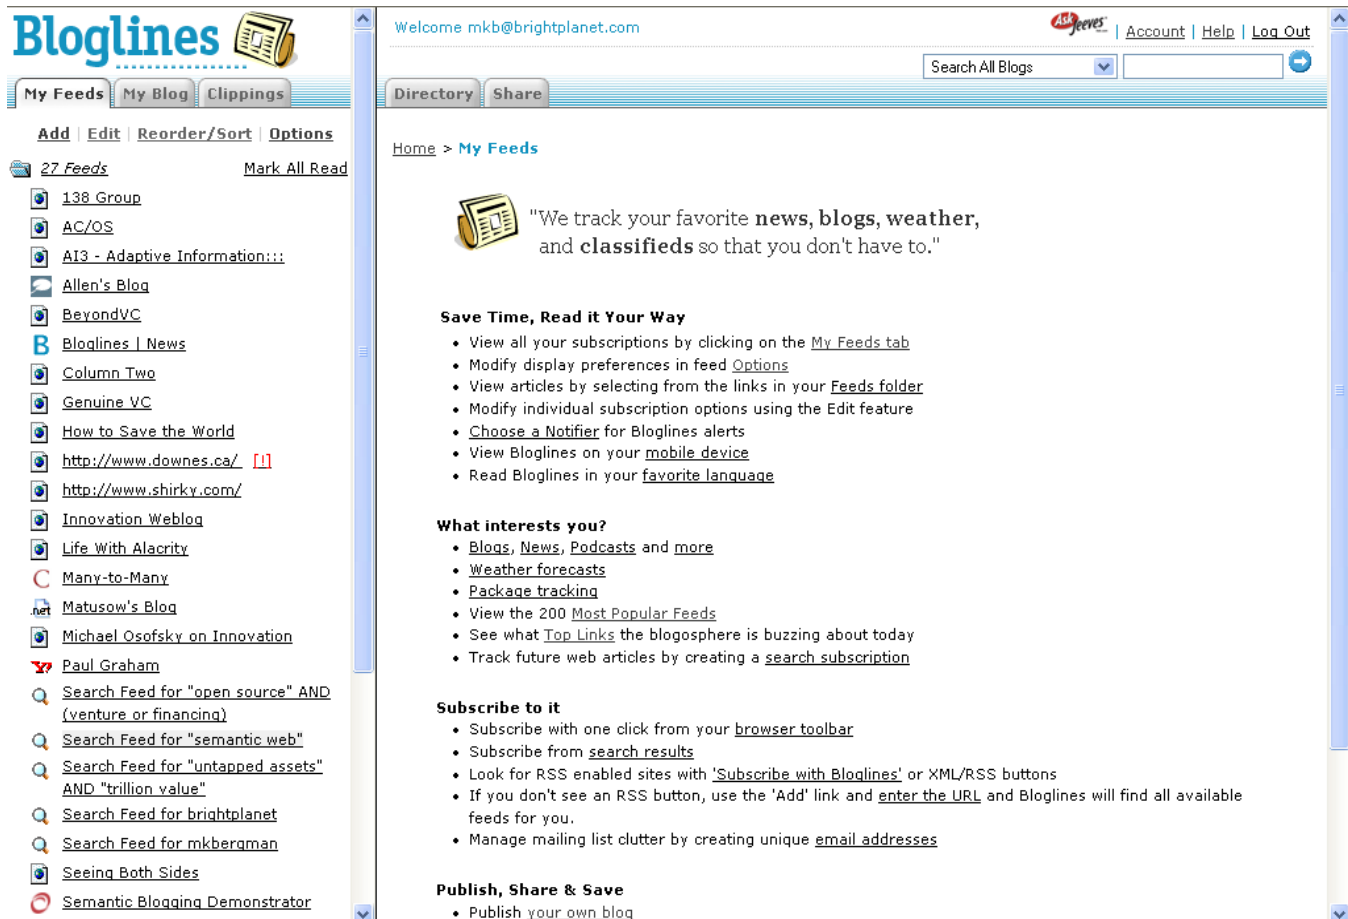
Bloglines

My Feeds | My Blog | Clippings

Add | Edit | Reorder/Sort | Options

27 Feeds Mark All Read

138 Group
AC/OS
AI3 - Adaptive Information:::
Allen's Blog
BeyondVC
Bloglines | News
Column Two
Genuine VC
How to Save the World
http://www.downes.ca/ [!]
http://www.shirky.com/
Innovation Weblog
Life With Alacrity
Many-to-Many
.net Matusow's Blog
Michael Osofsky on Innovation
Paul Graham
Search Feed for "open source" AND (venture or financing)
Search Feed for "semantic web"
Search Feed for "untapped assets" AND "trillion value"
Search Feed for brightplanet
Search Feed for mkbergman
Seeing Both Sides
Semantic Blogging Demonstrator

Welcome mkb@brightplanet.com

Ask Jeeves | Account | Help | Log Out

Search All Blogs

Directory | Share

Home > My Feeds

"We track your favorite news, blogs, weather, and classifieds so that you don't have to."

Save Time, Read it Your Way
• View all your subscriptions by clicking on the My Feeds tab
• Modify display preferences in feed Options
• View articles by selecting from the links in your Feeds folder
• Modify individual subscription options using the Edit feature
• Choose a Notifier for Bloglines alerts
• View Bloglines on your mobile device
• Read Bloglines in your favorite language

What interests you?
• Blogs, News, Podcasts and more
• Weather forecasts
• Package tracking
• View the 200 Most Popular Feeds
• See what Top Links the blogosphere is buzzing about today
• Track future web articles by creating a search subscription

Subscribe to it
• Subscribe with one click from your browser toolbar
• Subscribe from search results
• Look for RSS enabled sites with 'Subscribe with Bloglines' or XML/RSS buttons
• If you don't see an RSS button, use the 'Add' link and enter the URL and Bloglines will find all available feeds for you.
• Manage mailing list clutter by creating unique email addresses

Publish, Share & Save
• Publish your own blog